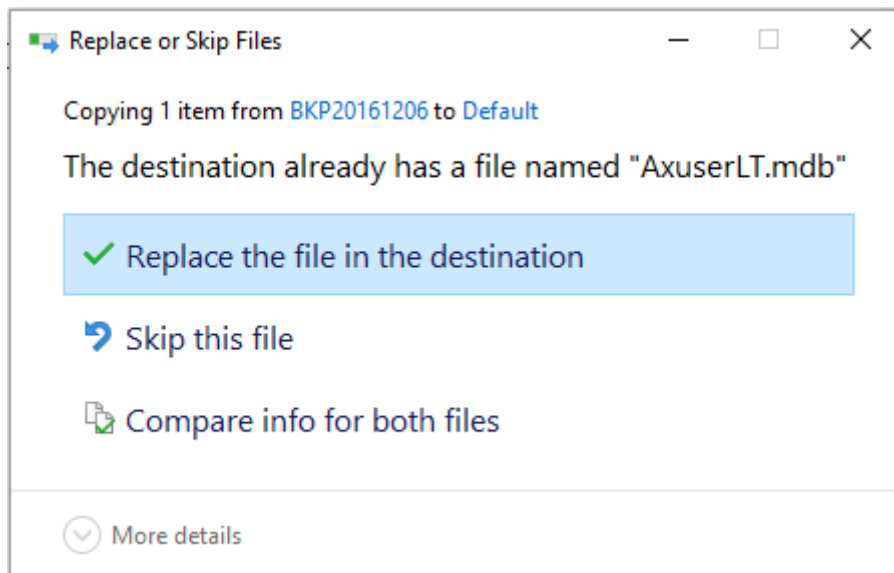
Replace or Skip Files

Copying 1 item from BKP20161206 to Default

The destination already has a file named "AxuserLT.mdb"

Replace the file in the destination

Skip this file

Compare info for both files

More details